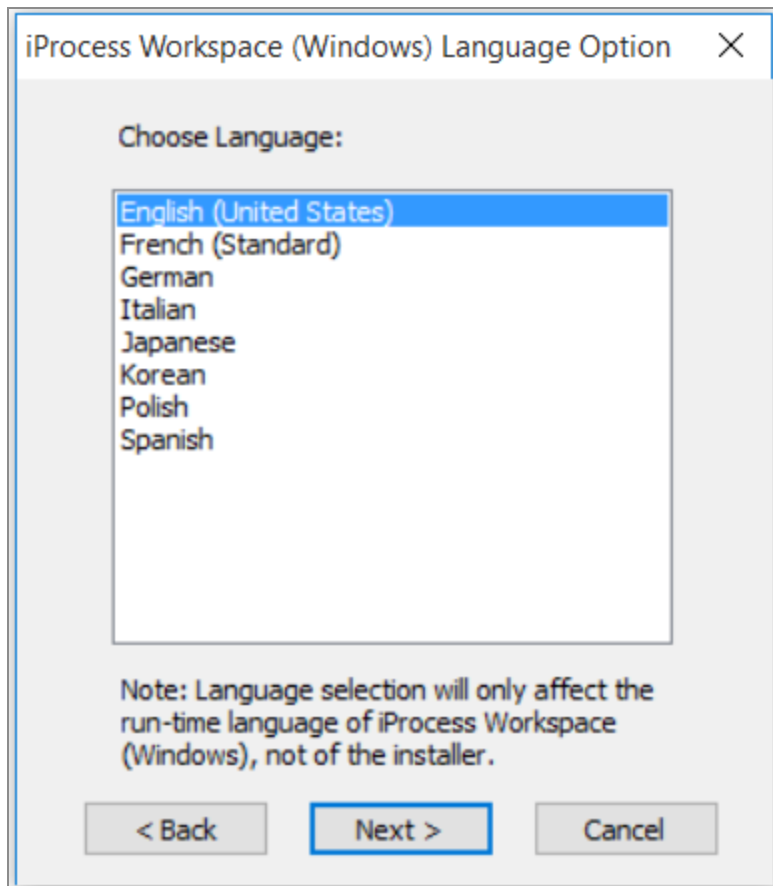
iProcess Workspace (Windows) Language Option

Choose Language:

English (United States)
French (Standard)
German
Italian
Japanese
Korean
Polish
Spanish

Note: Language selection will only affect the run-time language of iProcess Workspace (Windows), not of the installer.

< Back
Next >
Cancel